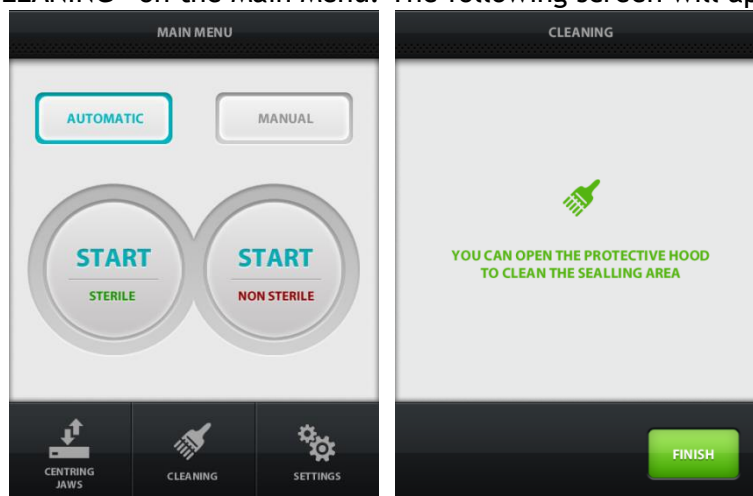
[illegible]LEANING" on the main menu. The following screen will ap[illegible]

MAIN MENU

AUTOMATIC

MANUAL

START

STERILE

START

NON STERILE

CENTRING JAWS

CLEANING

SETTINGS

CLEANING

YOU CAN OPEN THE PROTECTIVE HOOD TO CLEAN THE SEALLING AREA

FINISH